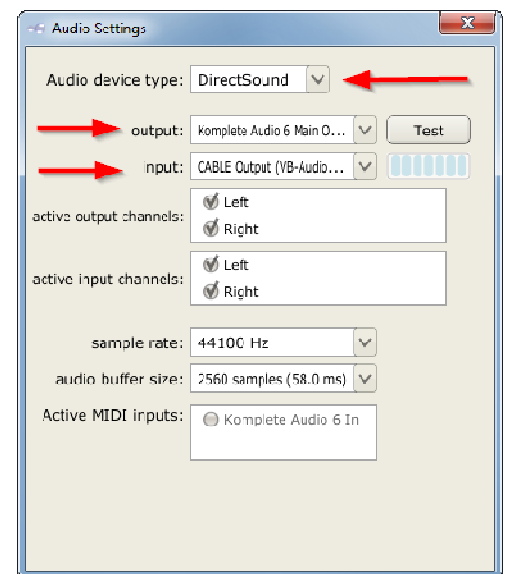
Audio Settings

Audio device type: DirectSound

output: Komplete Audio 6 Main O...

Test

input: CABLE Output (VB-Audio...

active output channels:
Left
Right

active input channels:
Left
Right

sample rate: 44100 Hz

audio buffer size: 2560 samples (58.0 ms)

Active MIDI inputs:
Komplete Audio 6 In